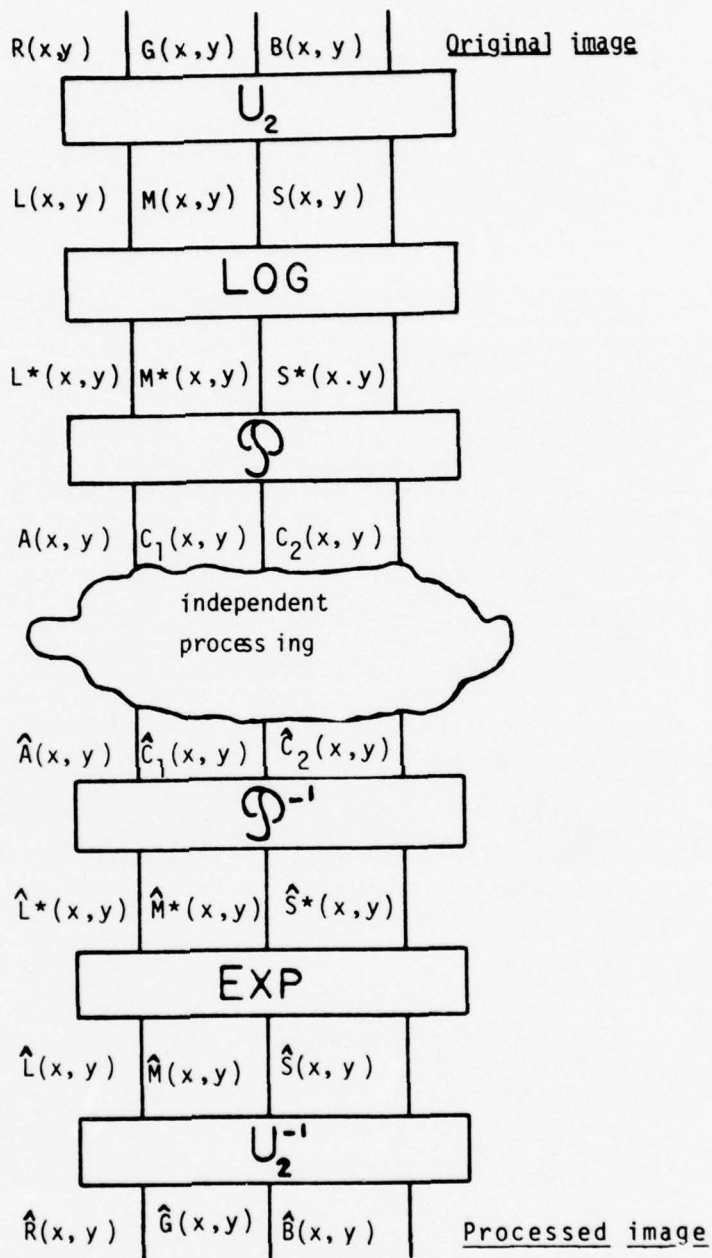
R(x,y) G(x,y) B(x,y) Original image

$U_2$

L(x,y) M(x,y) S(x,y)

LOG

L*(x,y) M*(x,y) S*(x.y)

$\mathcal{P}$

A(x,y) $C_1(x,y)$ $C_2(x,y)$

independent processing

$\hat{A}(x,y)$ $\hat{C}_1(x,y)$ $\hat{C}_2(x,y)$

$\mathcal{P}^{-1}$

$\hat{L}*(x,y)$ $\hat{M}*(x,y)$ $\hat{S}*(x,y)$

EXP

$\hat{L}(x,y)$ $\hat{M}(x,y)$ $\hat{S}(x,y)$

$U_2^{-1}$

$\hat{R}(x,y)$ $\hat{G}(x,y)$ $\hat{B}(x,y)$ Processed image